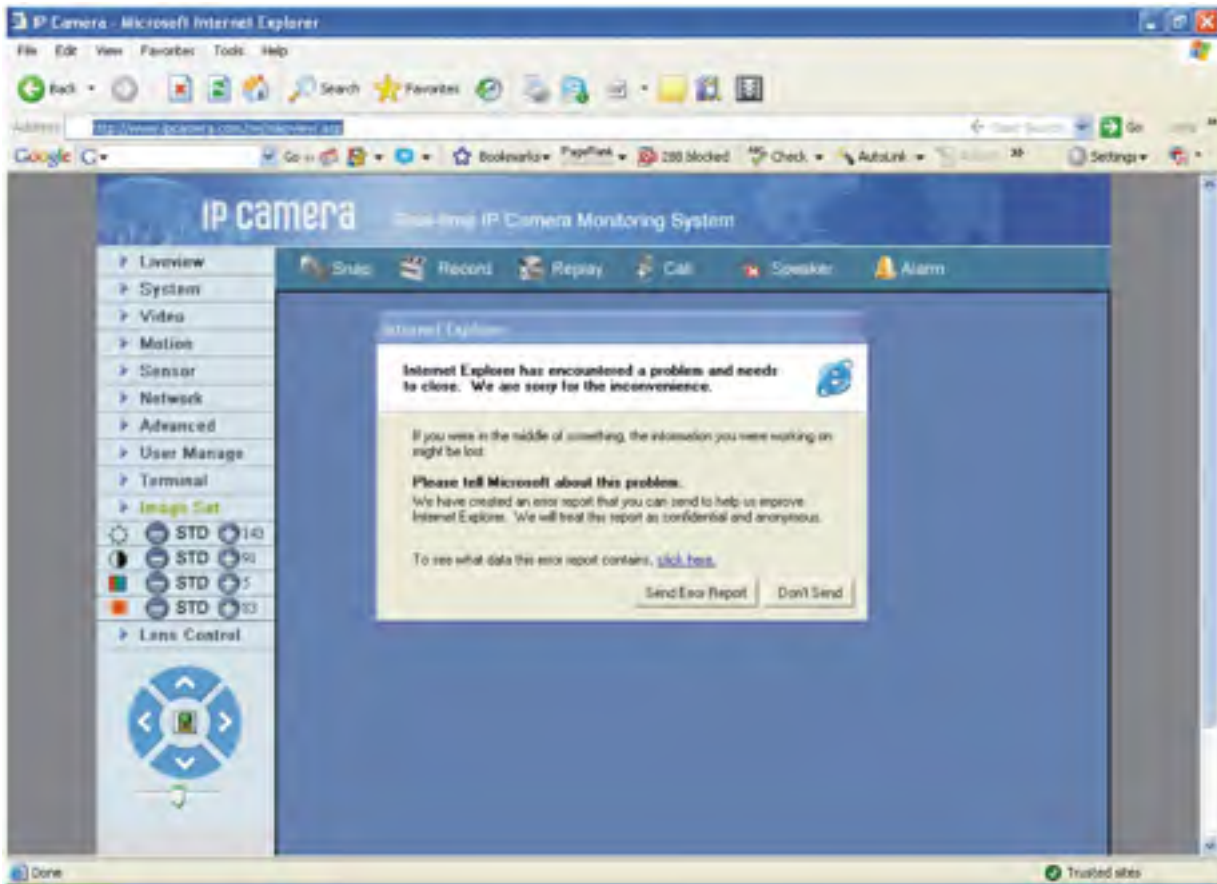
IP Camera - Microsoft Internet Explorer

File Edit View Favorites Tools Help

Back Search Favorites

Address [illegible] Go

Google G Go Bookmarks PageRank 288 blocked Check AutoLink Settings

IP camera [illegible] IP Camera Monitoring System

Liveview
System
Video
Motion
Sensor
Network
Advanced
User Manage
Terminal
Image Set
STD 143
STD 90
STD 5
STD 93
Lens Control

Snap Record Replay Call Speaker Alarm

Internet Explorer

Internet Explorer has encountered a problem and needs to close. We are sorry for the inconvenience.

If you were in the middle of something, the information you were working on might be lost.

Please tell Microsoft about this problem.
We have created an error report that you can send to help us improve Internet Explorer. We will treat this report as confidential and anonymous.

To see what data this error report contains, click here.

Send Error Report Don't Send

Done Trusted sites